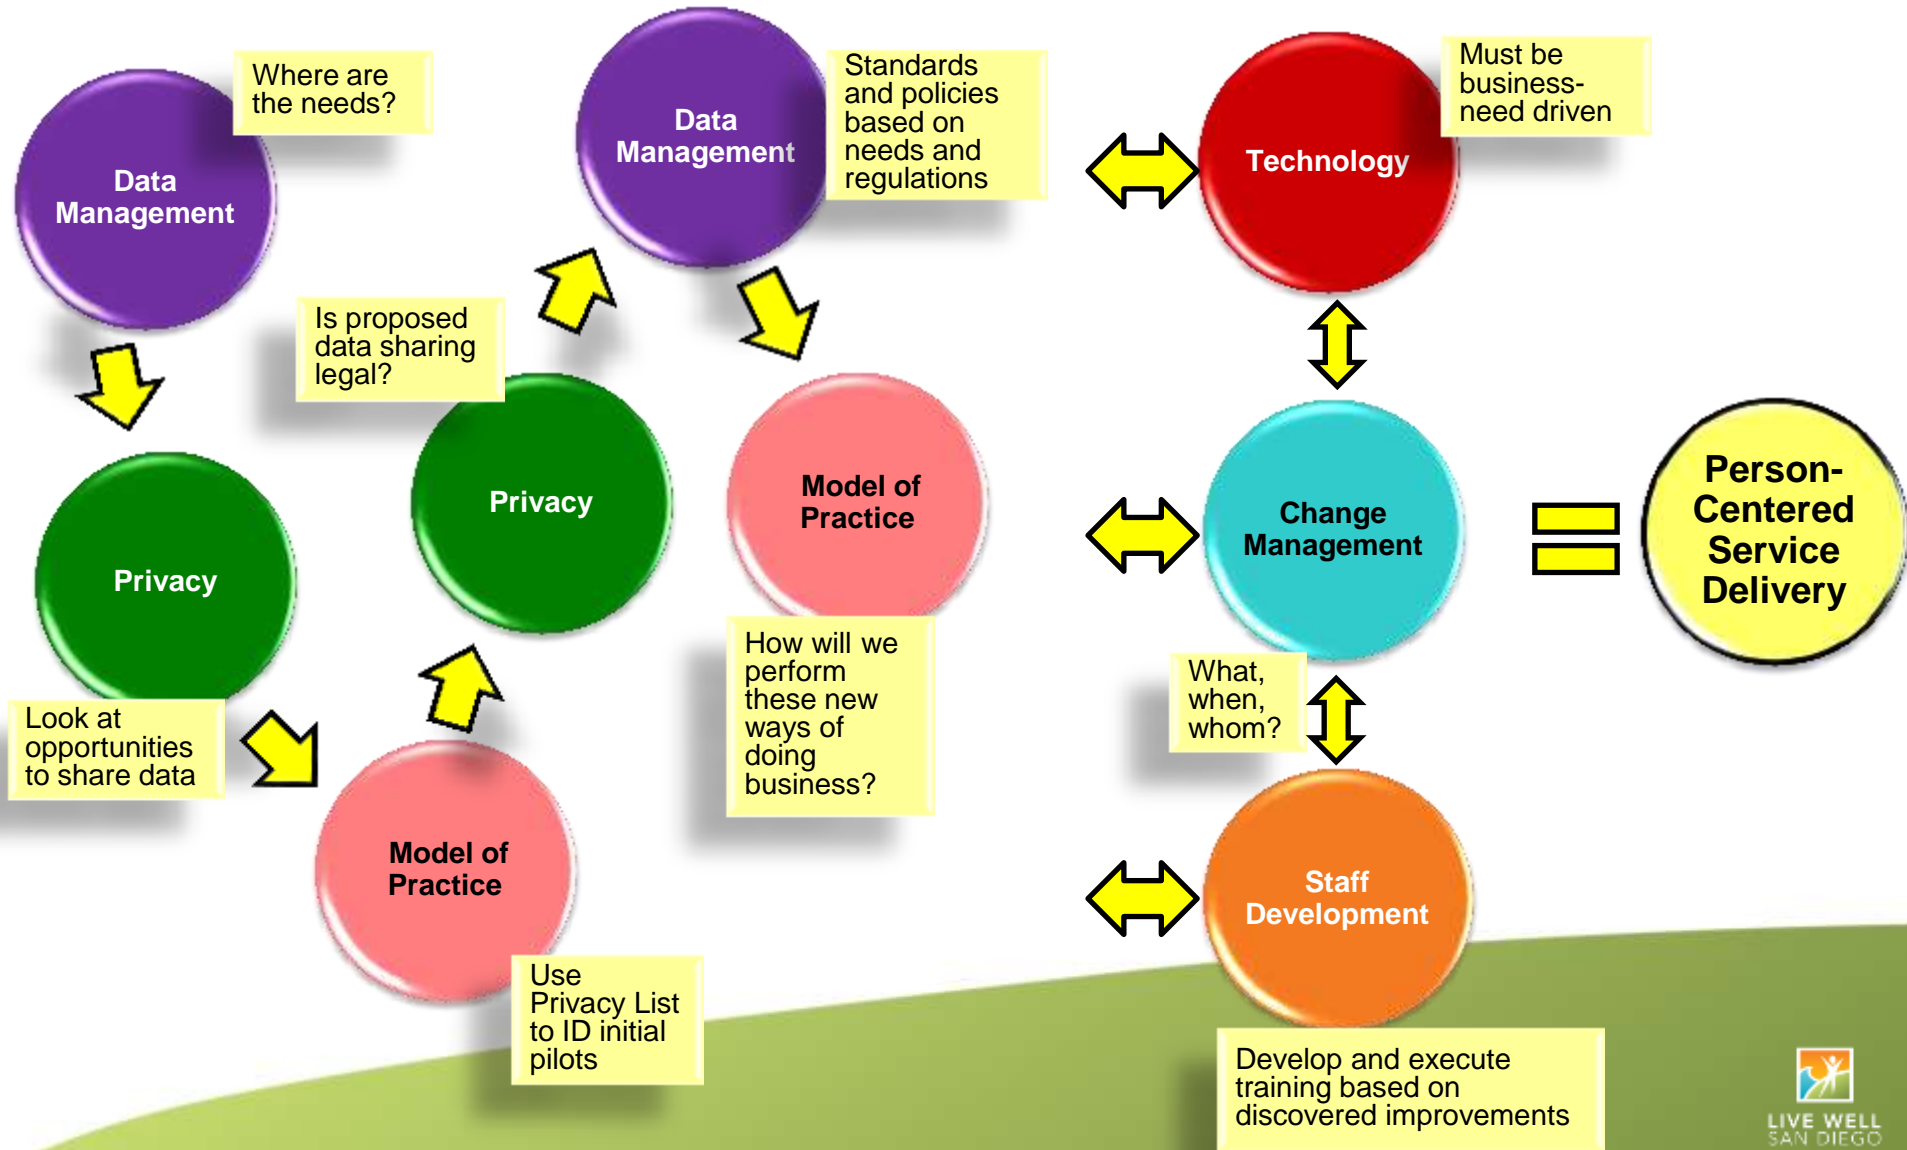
Data Management

Where are the needs?

Privacy

Look at opportunities to share data

Model of Practice

Use Privacy List to ID initial pilots

Privacy

Is proposed data sharing legal?

Data Management

Standards and policies based on needs and regulations

Model of Practice

How will we perform these new ways of doing business?

Technology

Must be business-need driven

Change Management

What, when, whom?

Staff Development

Develop and execute training based on discovered improvements

Person-Centered Service Delivery

LIVE WELL SAN DIEGO